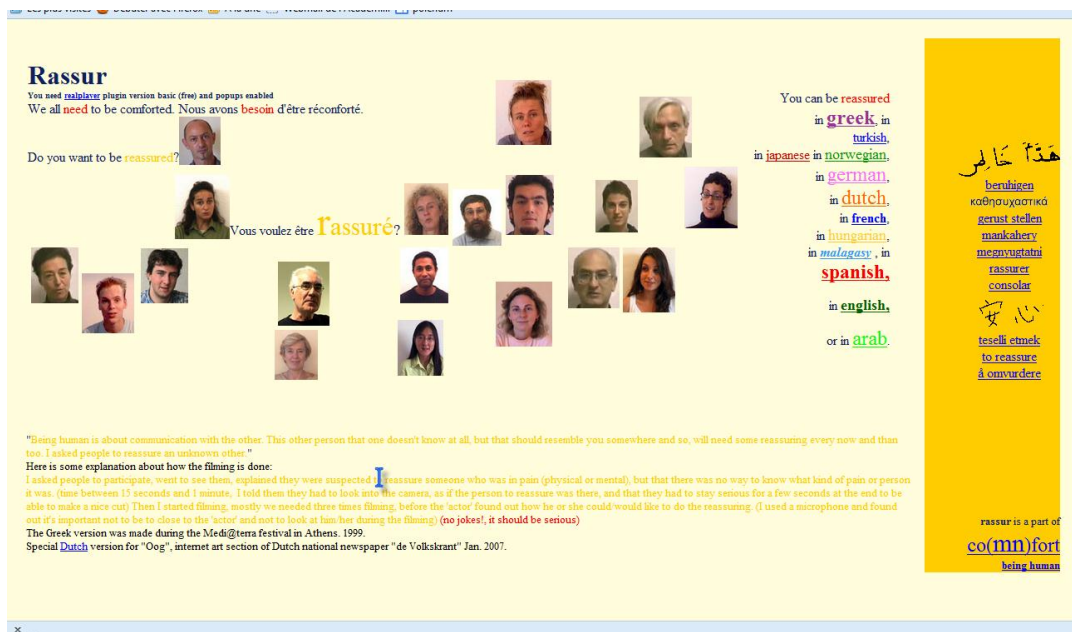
Les plus visités Débuter avec Firefox À la une Webmail de l'Académie polehum

Rassur

You need realplayer plugin version basic (free) and popups enabled

We all need to be comforted. Nous avons besoin d'être réconforté.

Do you want to be reassured?

Vous voulez être rassuré?

You can be reassured in greek, in turkish, in japanese in norwegian, in german, in dutch, in french, in hungarian, in malagasy , in spanish, in english, or in arab.

هدئ خاطر
καθησυχαστικά
beruhigen
gerust stellen
mankahery
megnyugtatni
rassurer
consolar
安心
teselli etmek
to reassure
å omvurdere

"Being human is about communication with the other. This other person that one doesn't know at all, but that should resemble you somewhere and so, will need some reassuring every now and than too. I asked people to reassure an unknown other."

Here is some explanation about how the filming is done:

I asked people to participate, went to see them, explained they were suspected to reassure someone who was in pain (physical or mental), but that there was no way to know what kind of pain or person it was. (time between 15 seconds and 1 minute, I told them they had to look into the camera, as if the person to reassure was there, and that they had to stay serious for a few seconds at the end to be able to make a nice cut) Then I started filming, mostly we needed three times filming, before the 'actor' found out how he or she could/would like to do the reassuring. (I used a microphone and found out it's important not to be to close to the 'actor' and not to look at him/her during the filming) (no jokes!, it should be serious)

The Greek version was made during the Medi@terra festival in Athens. 1999.

Special Dutch version for "Oog", internet art section of Dutch national newspaper "de Volkskrant" Jan. 2007.

rassur is a part of co(mn)fort being human

×